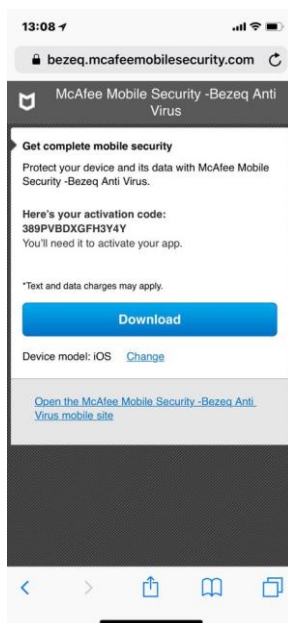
13:08

bezeq.mcafeemobilesecurity.com

McAfee Mobile Security -Bezeq Anti Virus

Get complete mobile security

Protect your device and its data with McAfee Mobile Security -Bezeq Anti Virus.

Here's your activation code:
389PVBDXGFH3Y4Y
You'll need it to activate your app.

*Text and data charges may apply.

Download

Device model: iOS Change

Open the McAfee Mobile Security -Bezeq Anti Virus mobile site